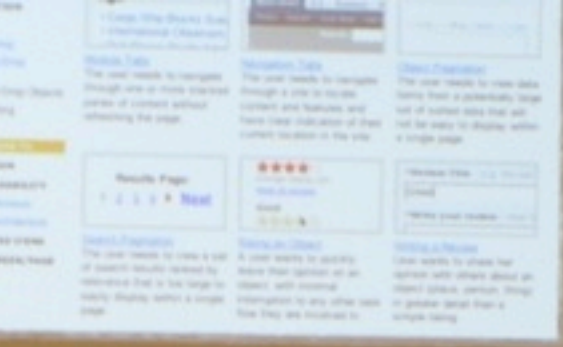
Module Tabs
The user needs to navigate through one or more stacked panes of content without refreshing the page.

Navigation Tabs
The user needs to navigate through a site to locate content and features and have clear indication of their current location in the site.

Object Pagination
The user needs to view data items from a potentially large set of sorted data that will not be easy to display within a single page.

Results Page:
1 2 3 4 5 Next

Search Pagination
The user needs to view a set of search results ranked by relevance that is too large to easily display within a single page.

Rating an Object
A user wants to quickly leave their opinion on an object, with minimal interruption to any other task flow they are involved in.

Writing a Review
User wants to share her opinion with others about an object (place, person, thing) in greater detail than a simple rating.